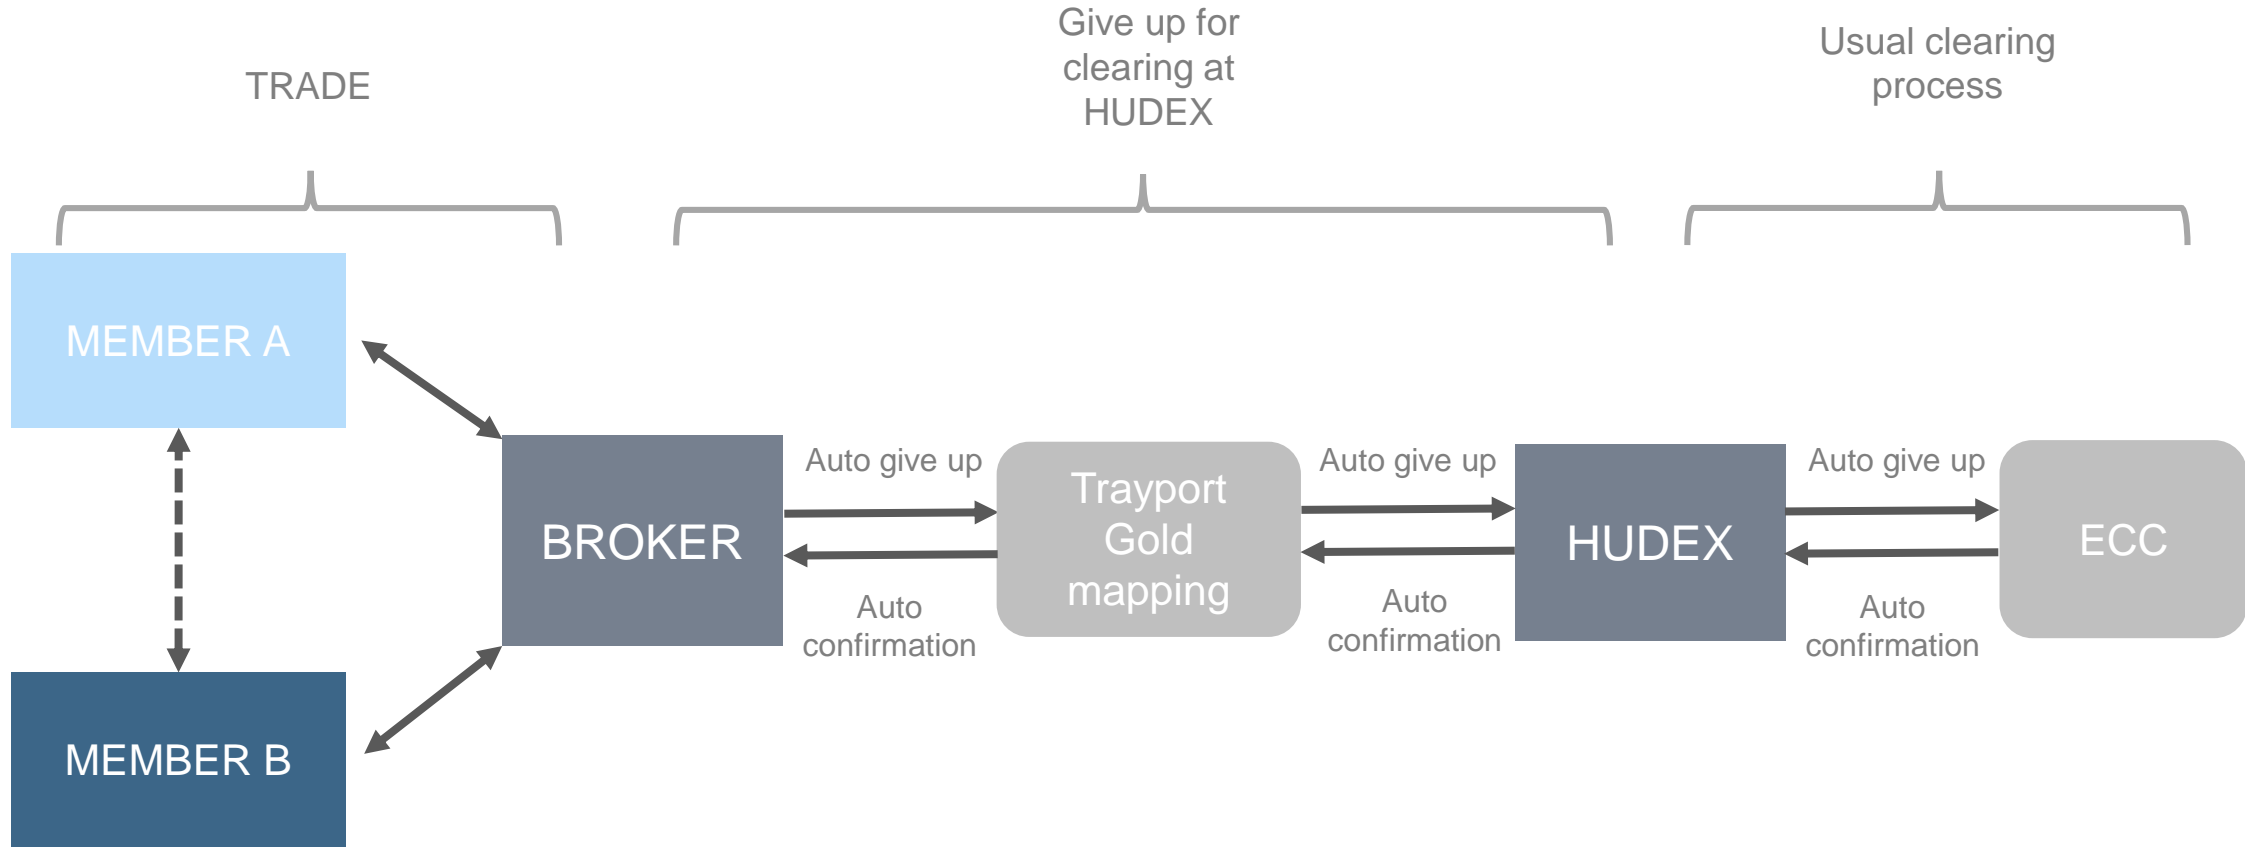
TRADE

Give up for clearing at HUDEX

Usual clearing process

MEMBER A

MEMBER B

BROKER

Auto give up

Auto confirmation

Trayport Gold mapping

Auto give up

Auto confirmation

HUDEX

Auto give up

Auto confirmation

ECC